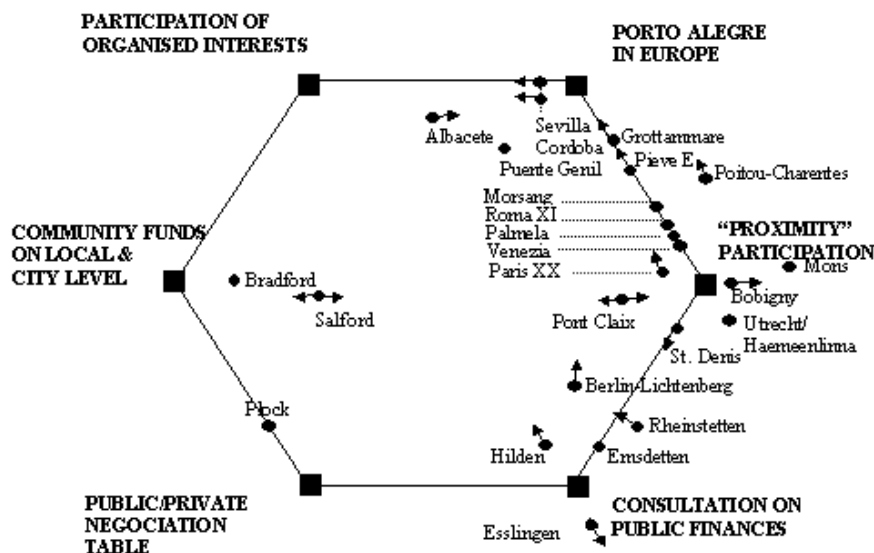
PARTICIPATION OF ORGANISED INTERESTS

PORTO ALEGRE IN EUROPE

Albacete

Sevilla

Cordoba

Puente Genil

Grottammare

Pieve E.

Poitou-Charentes

Morsang

Roma XI

Palmela

Venezia

Paris XX

"PROXIMITY" PARTICIPATION

Mons

COMMUNITY FUNDS ON LOCAL & CITY LEVEL

Bradford

Salford

Bobigny

Port Claix

Utrecht/ Haemeenlinna

St. Denis

Berlin-Lichtenberg

Plock

Rheinstetten

Hilden

Emsdetten

PUBLIC/PRIVATE NEGOCIATION TABLE

CONSULTATION ON PUBLIC FINANCES

Esslingen